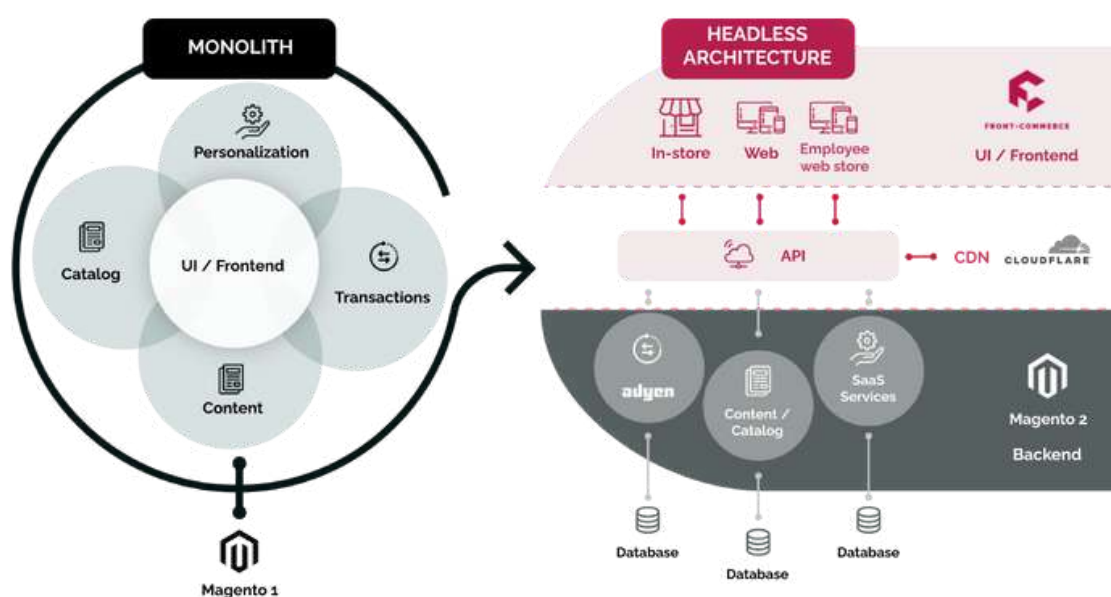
MONOLITH

Personalization

Catalog

UI / Frontend

Transactions

Content

Magento 1

HEADLESS ARCHITECTURE

In-store

Web

Employee web store

FRONT-COMMERCE

UI / Frontend

API

CDN

CLOUDFLARE

adyen

Content / Catalog

SaaS Services

Magento 2

Backend

Database

Database

Database